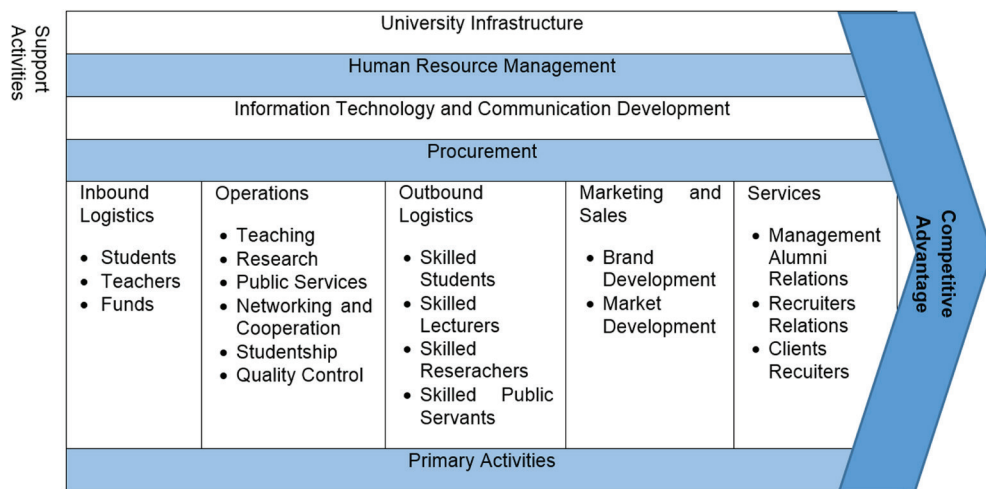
Support Activities

University Infrastructure

Human Resource Management

Information Technology and Communication Development

Procurement

| Inbound Logistics | Operations | Outbound Logistics | Marketing and Sales | Services |
|---|---|---|---|---|
| • Students<br>• Teachers<br>• Funds | • Teaching<br>• Research<br>• Public Services<br>• Networking and Cooperation<br>• Studentship<br>• Quality Control | • Skilled Students<br>• Skilled Lecturers<br>• Skilled Reserachers<br>• Skilled Public Servants | • Brand Development<br>• Market Development | • Management Alumni Relations<br>• Recruiters Relations<br>• Clients Recuiters |

Primary Activities

Competitive Advantage